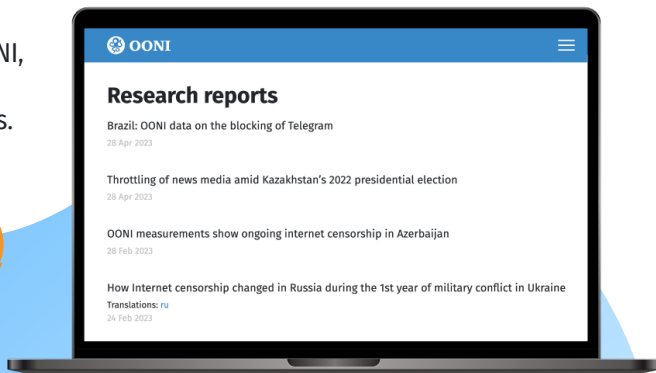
NI,

S.

OONI

Research reports

Brazil: OONI data on the blocking of Telegram
28 Apr 2023

Throttling of news media amid Kazakhstan's 2022 presidential election
28 Apr 2023

OONI measurements show ongoing internet censorship in Azerbaijan
28 Feb 2023

How Internet censorship changed in Russia during the 1st year of military conflict in Ukraine
Translations: ru
24 Feb 2023